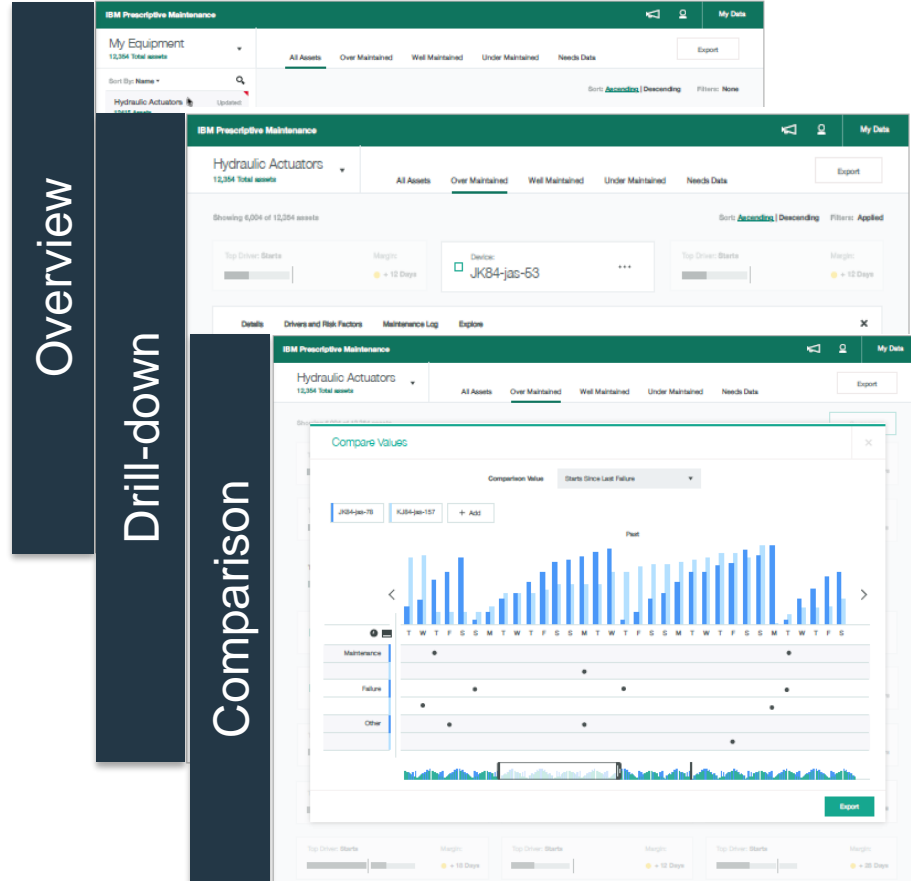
Overview

IBM Prescriptive Maintenance

My Data

My Equipment
12,354 Total assets

All Assets Over Maintained Well Maintained Under Maintained Needs Data

Export

Sort By: Name

Sort: Ascending | Descending Filters: None

Hydraulic Actuators Updated

Drill-down

IBM Prescriptive Maintenance

My Data

Hydraulic Actuators
12,354 Total assets

All Assets Over Maintained Well Maintained Under Maintained Needs Data

Export

Showing 6,004 of 12,354 assets

Sort: Ascending | Descending Filters: Applied

Top Driver: Starts Margin: + 12 Days

Device:
JK84-jas-53

Top Driver: Starts Margin: + 12 Days

Details Drivers and Risk Factors Maintenance Log Explore

Comparison

IBM Prescriptive Maintenance

My Data

Hydraulic Actuators
12,354 Total assets

All Assets Over Maintained Well Maintained Under Maintained Needs Data

Export

Compare Values

Comparison Value Starts Since Last Failure

JK84-jas-78 KJ84-jas-157 + Add

Past

T W T F S S M T W T F S S M T W T F S S M T W T F S S M T W T F S

Maintenance

Failure

Other

Export

Top Driver: Starts Margin: + 12 Days

Top Driver: Starts Margin: + 12 Days

Top Driver: Starts Margin: + 38 Days